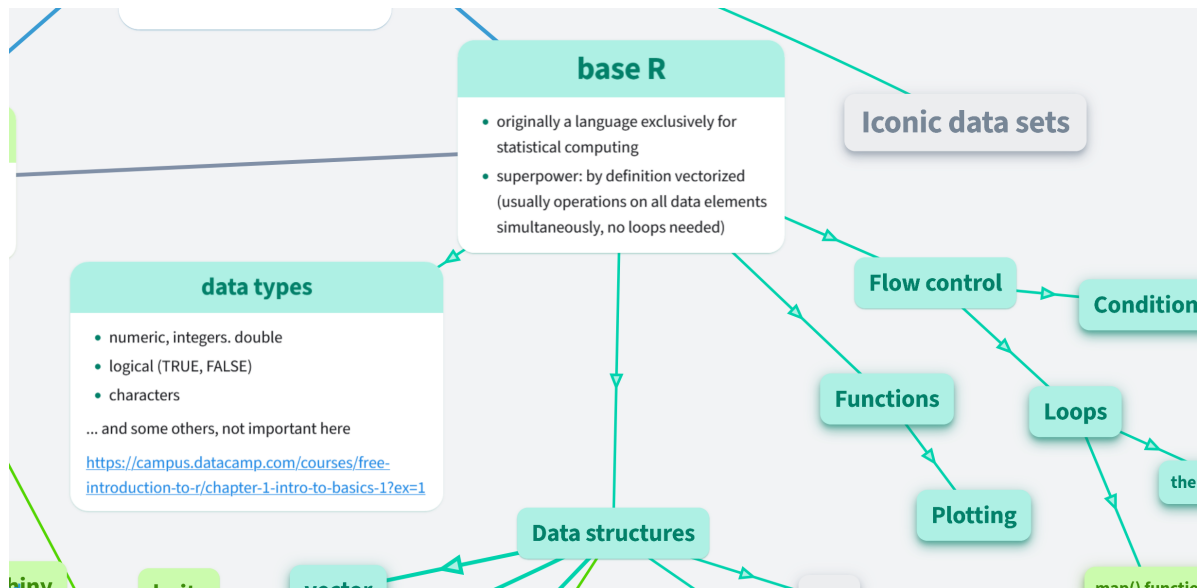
base R

- originally a language exclusively for statistical computing
- superpower: by definition vectorized (usually operations on all data elements simultaneously, no loops needed)

Iconic data sets

data types

- numeric, integers. double
- logical (TRUE, FALSE)
- characters

... and some others, not important here

https://campus.datacamp.com/courses/free-introduction-to-r/chapter-1-intro-to-basics-1?ex=1

Flow control

Condition

Functions

Loops

the

Plotting

Data structures

vector

map() functio

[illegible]

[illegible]